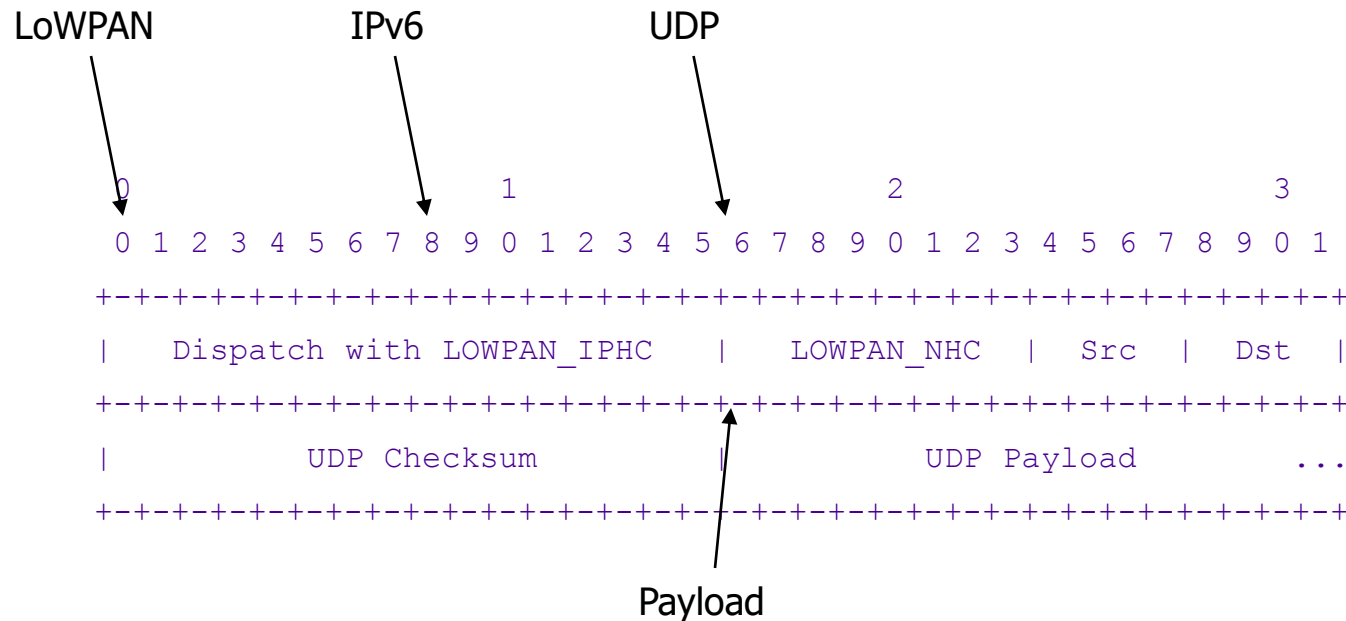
LoWPAN IPv6 UDP

```
 0                   1                   2                   3
 0 1 2 3 4 5 6 7 8 9 0 1 2 3 4 5 6 7 8 9 0 1 2 3 4 5 6 7 8 9 0 1
+-+-+-+-+-+-+-+-+-+-+-+-+-+-+-+-+-+-+-+-+-+-+-+-+-+-+-+-+-+-+-+-+
|   Dispatch with LOWPAN_IPHC   |   LOWPAN_NHC  |  Src  |  Dst  |
+-+-+-+-+-+-+-+-+-+-+-+-+-+-+-+-+-+-+-+-+-+-+-+-+-+-+-+-+-+-+-+-+
|         UDP Checksum          |          UDP Payload      ...
+-+-+-+-+-+-+-+-+-+-+-+-+-+-+-+-+-+-+-+-+-+-+-+-+-+-+-+-+-+-+-+-+
```

Payload